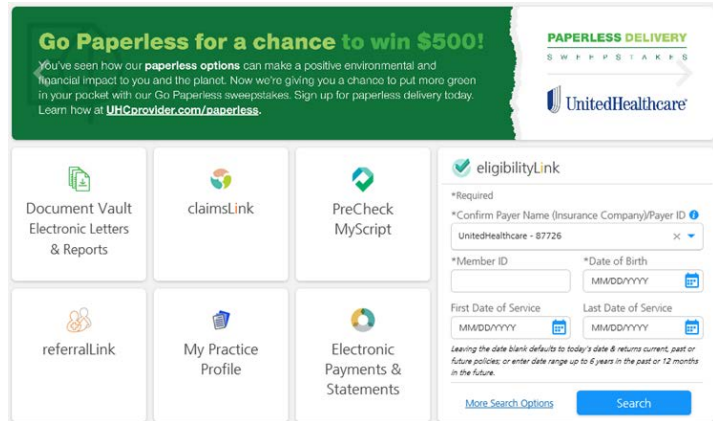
Go Paperless for a chance to win $500!

You've seen how our **paperless options** can make a positive environmental and financial impact to you and the planet. Now we're giving you a chance to put more green in your pocket with our Go Paperless sweepstakes. Sign up for paperless delivery today. Learn how at **UHCprovider.com/paperless**.

PAPERLESS DELIVERY
SWEEPSTAKES

UnitedHealthcare

Document Vault Electronic Letters & Reports

claimsLink

PreCheck MyScript

referralLink

My Practice Profile

Electronic Payments & Statements

eligibilityLink

*Required

*Confirm Payer Name (Insurance Company)/Payer ID

UnitedHealthcare - 87726

*Member ID

*Date of Birth

MM/DD/YYYY

First Date of Service

MM/DD/YYYY

Last Date of Service

MM/DD/YYYY

Leaving the date blank defaults to today's date & returns current, past or future policies; or enter date range up to 6 years in the past or 12 months in the future.

More Search Options

Search